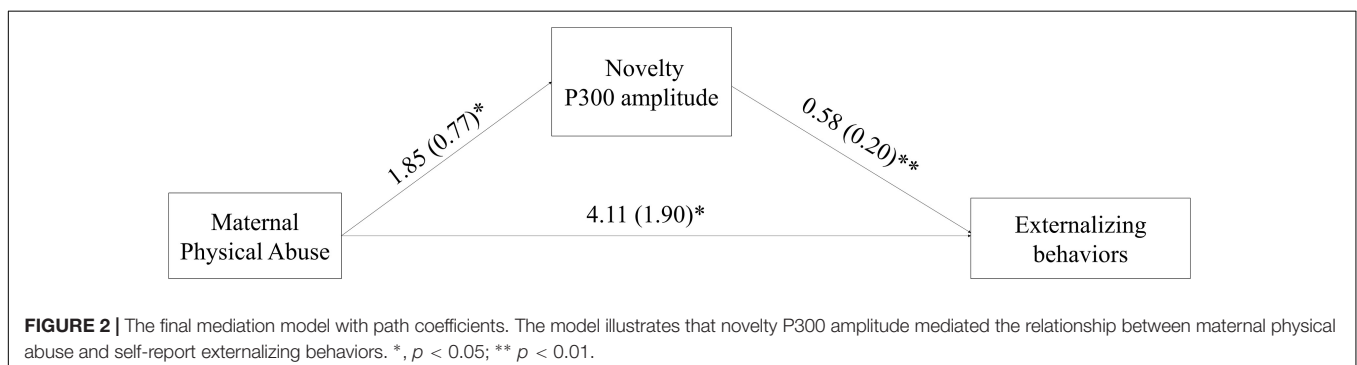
Novelty P300 amplitude

1.85 (0.77)*

0.58 (0.20)**

Maternal Physical Abuse

4.11 (1.90)*

Externalizing behaviors

**FIGURE 2 |** The final mediation model with path coefficients. The model illustrates that novelty P300 amplitude mediated the relationship between maternal physical abuse and self-report externalizing behaviors. *, $p < 0.05$; ** $p < 0.01$.